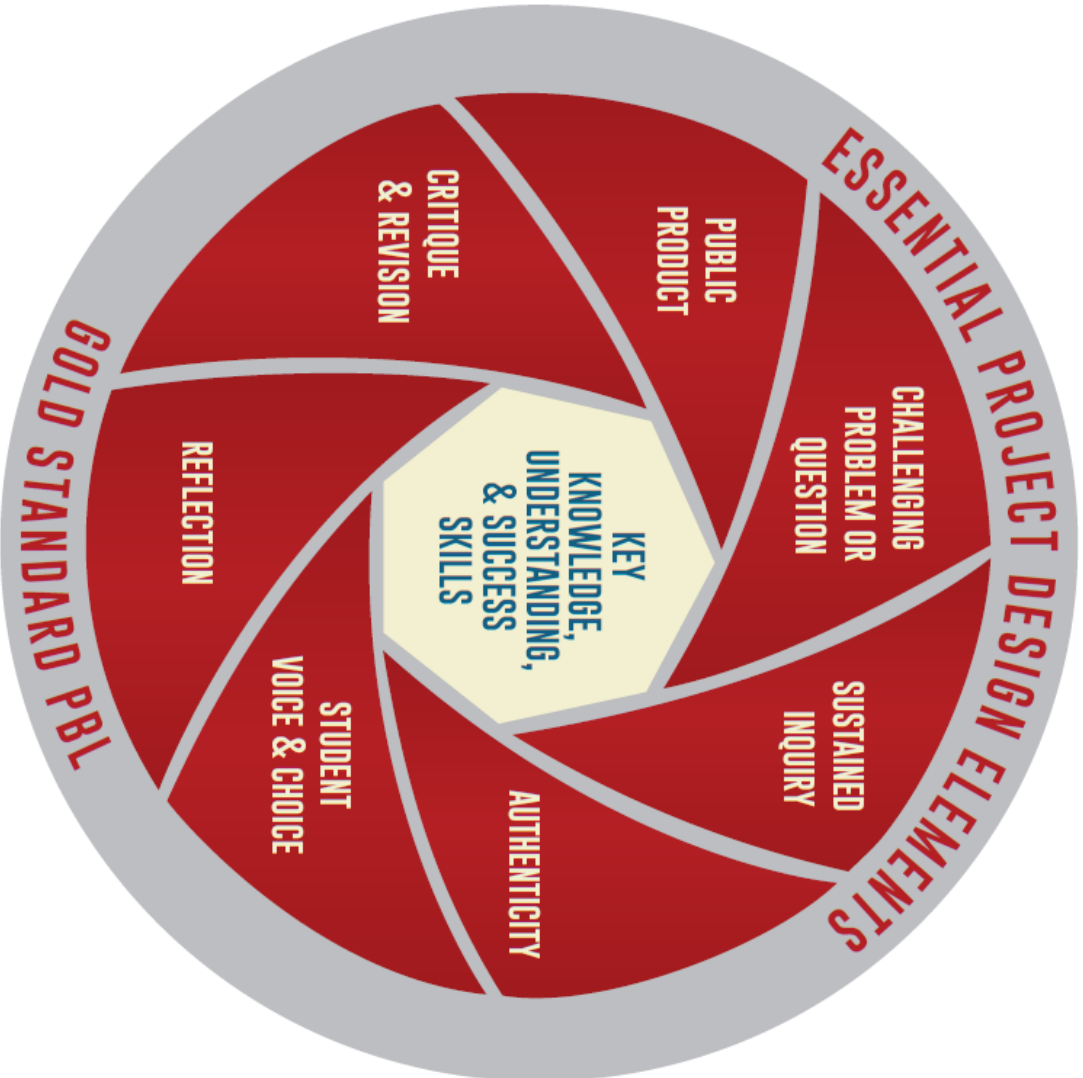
GOLD STANDARD PBL

ESSENTIAL PROJECT DESIGN ELEMENTS

KEY KNOWLEDGE, UNDERSTANDING, & SUCCESS SKILLS

CHALLENGING PROBLEM OR QUESTION

SUSTAINED INQUIRY

AUTHENTICITY

STUDENT VOICE & CHOICE

REFLECTION

CRITIQUE & REVISION

PUBLIC PRODUCT